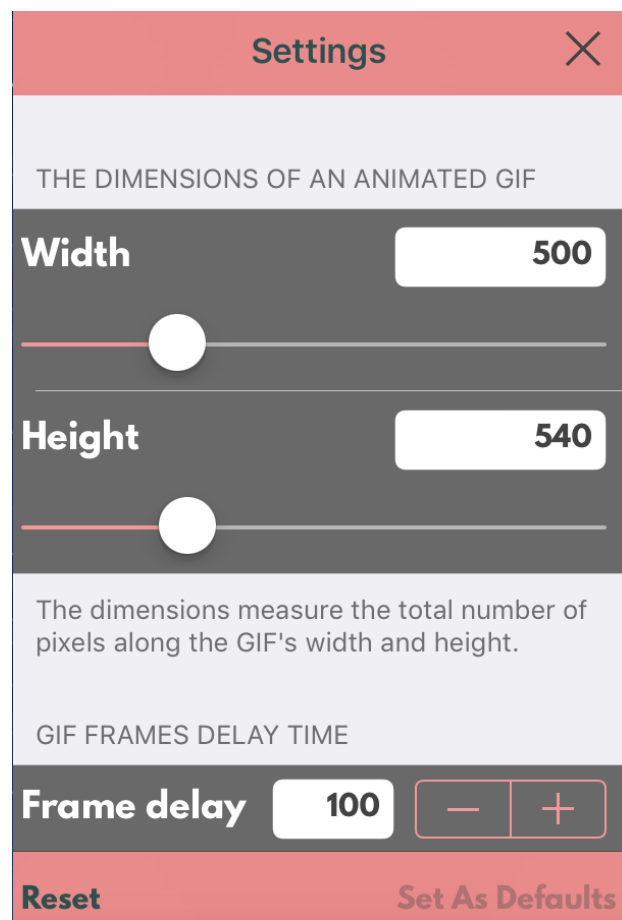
Settings

THE DIMENSIONS OF AN ANIMATED GIF

Width 500

Height 540

The dimensions measure the total number of pixels along the GIF's width and height.

GIF FRAMES DELAY TIME

Frame delay 100 − +

Reset Set As Defaults